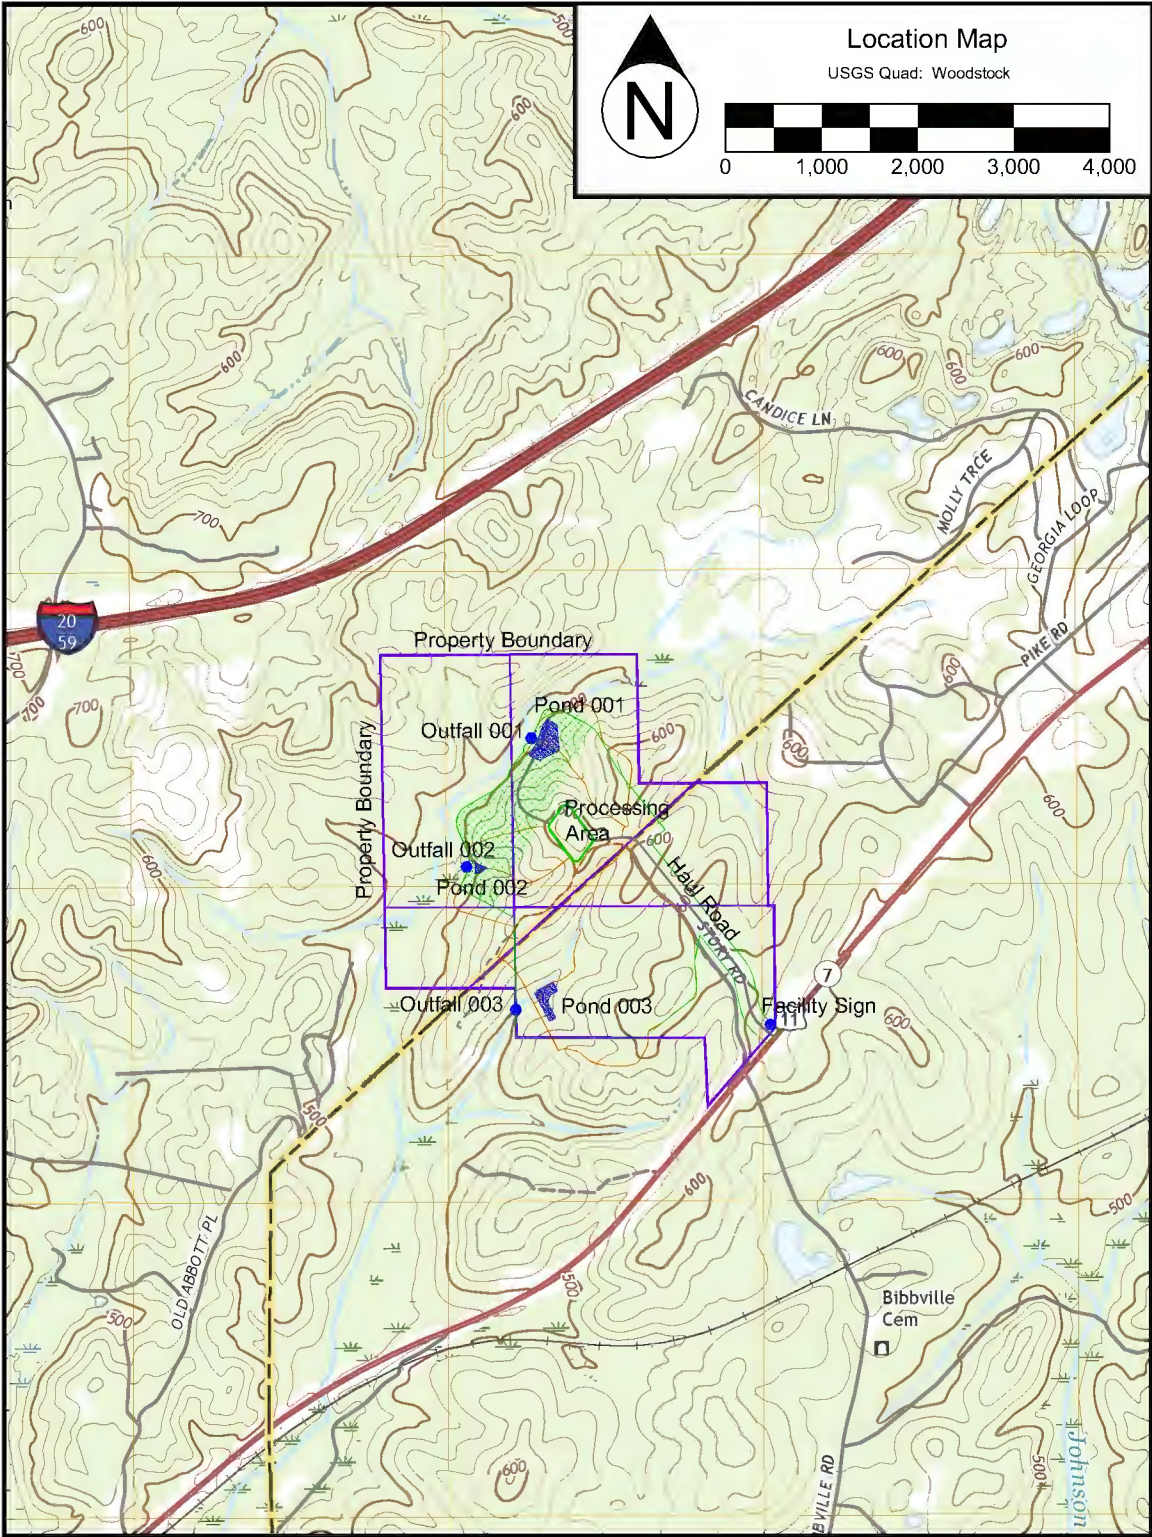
Location Map
USGS Quad: Woodstock

N

0 1,000 2,000 3,000 4,000

600
500
600
600
600
600
600
CANDICE LN
MOLLY TRCE
GEORGIA LOOP
700
20
59
700
700
700
Property Boundary
PIKE RD
600
Pond 001
Outfall 001
600
600
600
Property Boundary
Processing Area
600
Outfall 002
Pond 002
Haul Road
STORY RD
600
7
Outfall 003
Pond 003
Facility Sign
11
600
500
600
500
OLD ABBOTT PL
500
500
Bibbville Cem
600
BIBBVILLE RD
500
Johnson